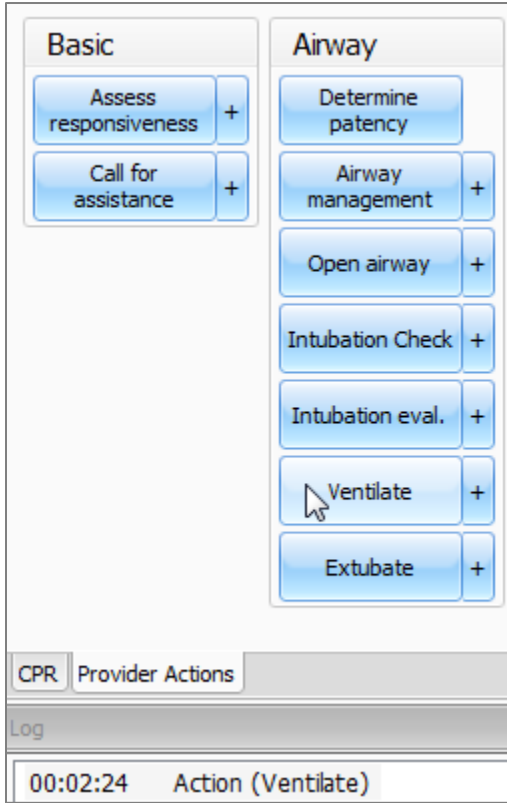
Basic

Assess responsiveness +

Call for assistance +

Airway

Determine patency

Airway management +

Open airway +

Intubation Check +

Intubation eval. +

Ventilate +

Extubate +

CPR Provider Actions

Log

00:02:24 Action (Ventilate)